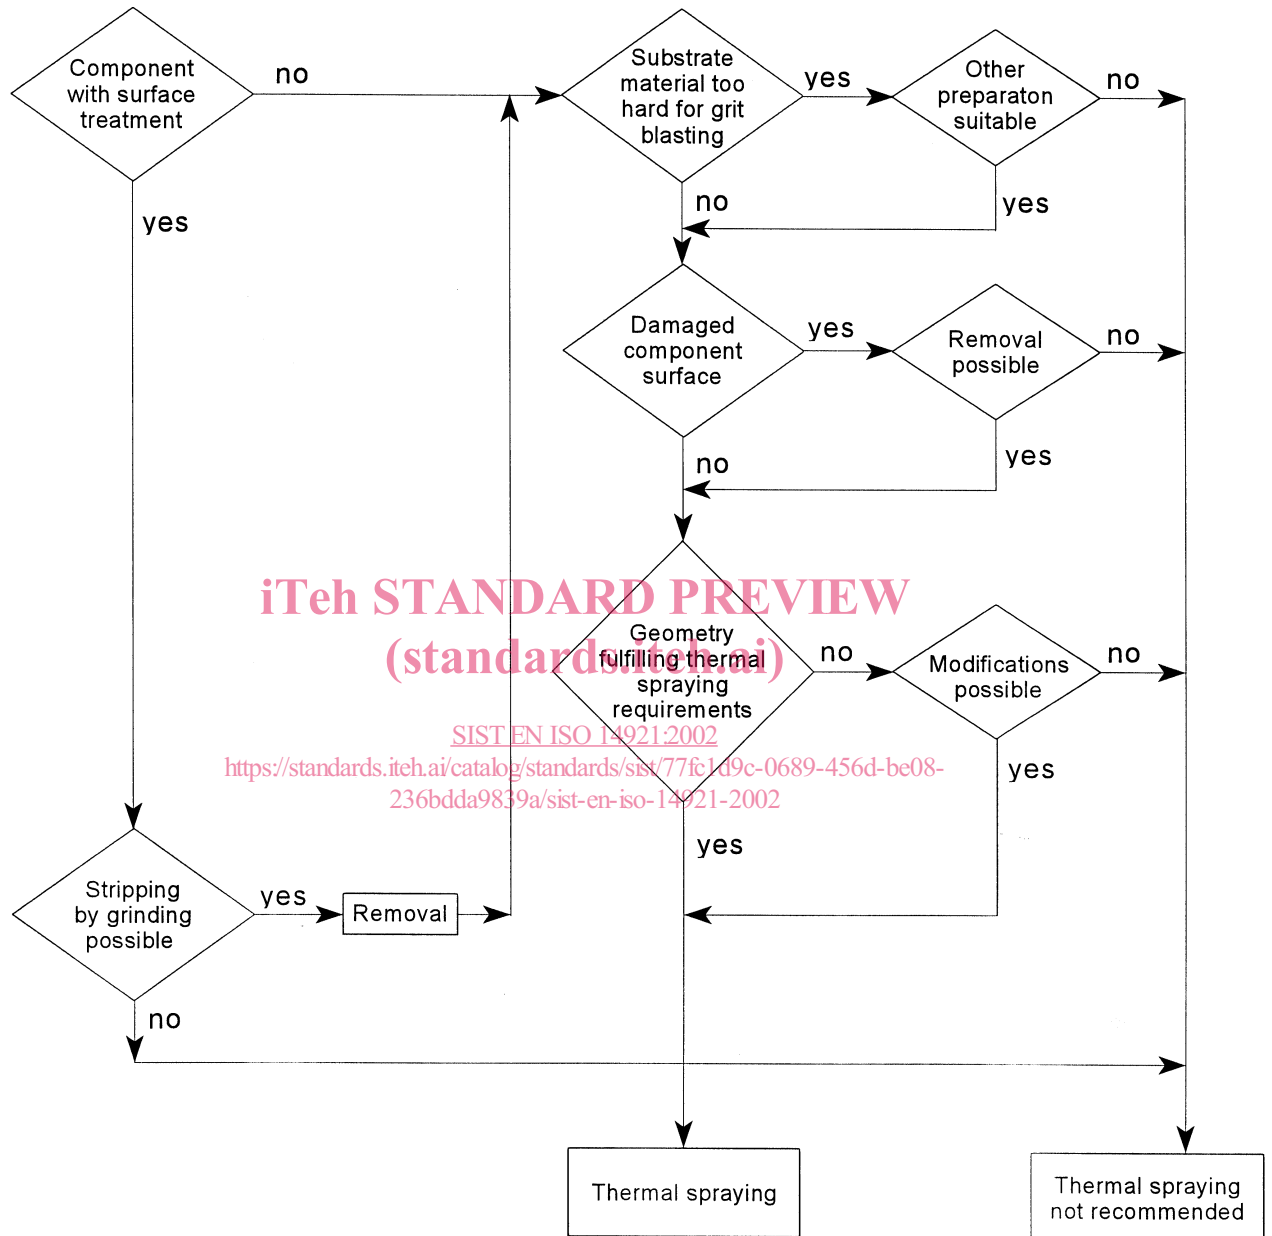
Component with surface treatment

no

Substrate material too hard for grit blasting

yes

Other preparaton suitable

no

yes

no

yes

Damaged component surface

yes

Removal possible

no

no

yes

iTeh STANDARD PREVIEW
(standards.iteh.ai)

Geometry fulfilling thermal spraying requirements

no

Modifications possible

no

SIST EN ISO 14921:2002
https://standards.iteh.ai/catalog/standards/sist/77fc1d9c-0689-456d-be08-236bdda9839a/sist-en-iso-14921-2002

yes

yes

Stripping by grinding possible

yes

Removal

no

Thermal spraying

Thermal spraying not recommended